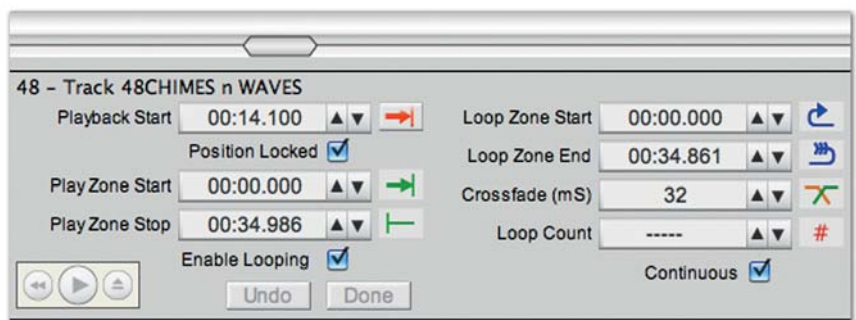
48 - Track 48CHIMES n WAVES

Playback Start 00:14.100

Position Locked

Play Zone Start 00:00.000

Play Zone Stop 00:34.986

Enable Looping

Undo Done

Loop Zone Start 00:00.000

Loop Zone End 00:34.861

Crossfade (mS) 32

Loop Count -----

#

Continuous